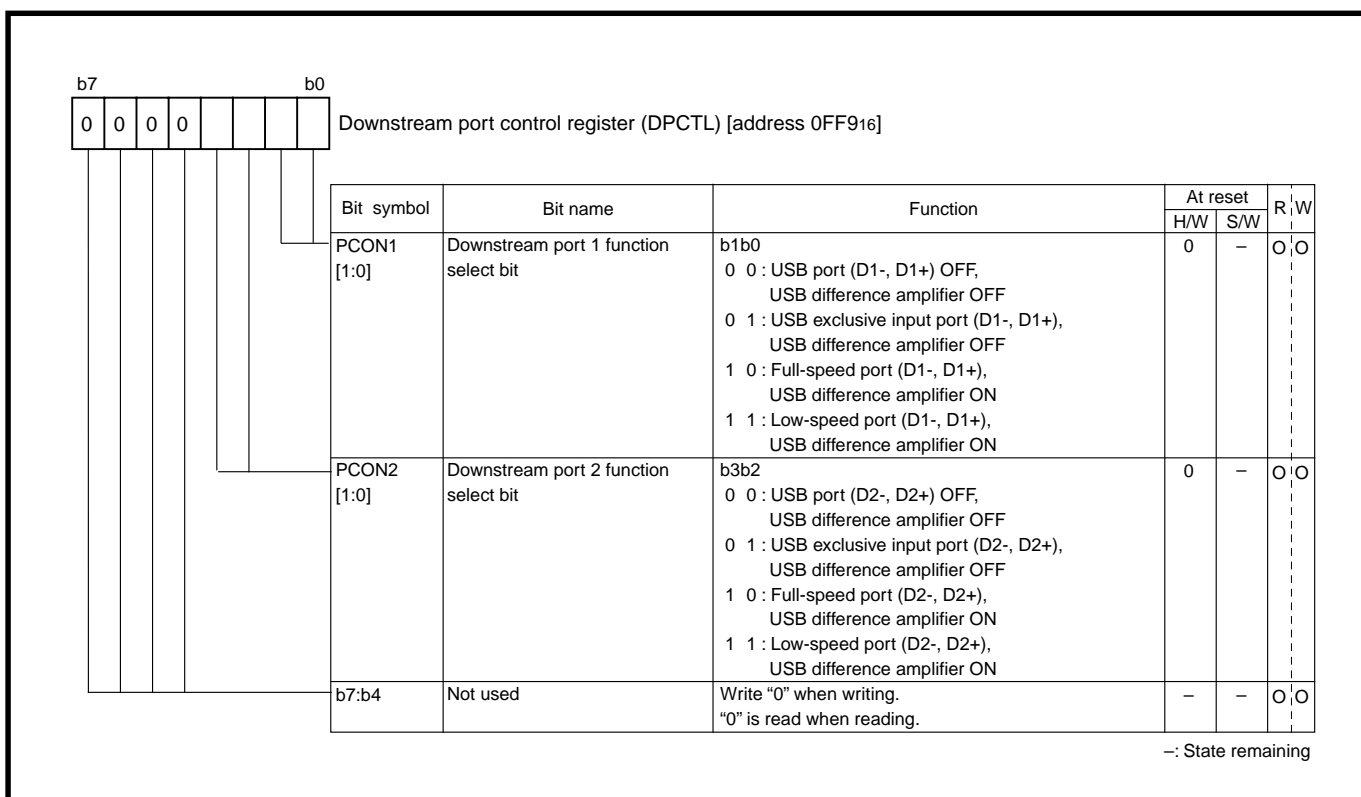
b7 b0

0 0 0 0

Downstream port control register (DPCTL) [address 0FF9$_{16}$]

| Bit symbol | Bit name | Function | At reset H/W | At reset S/W | R | W |
|---|---|---|---|---|---|---|
| PCON1 [1:0] | Downstream port 1 function select bit | b1b0<br>0 0 : USB port (D1-, D1+) OFF, USB difference amplifier OFF<br>0 1 : USB exclusive input port (D1-, D1+), USB difference amplifier OFF<br>1 0 : Full-speed port (D1-, D1+), USB difference amplifier ON<br>1 1 : Low-speed port (D1-, D1+), USB difference amplifier ON | 0 | – | O | O |
| PCON2 [1:0] | Downstream port 2 function select bit | b3b2<br>0 0 : USB port (D2-, D2+) OFF, USB difference amplifier OFF<br>0 1 : USB exclusive input port (D2-, D2+), USB difference amplifier OFF<br>1 0 : Full-speed port (D2-, D2+), USB difference amplifier ON<br>1 1 : Low-speed port (D2-, D2+), USB difference amplifier ON | 0 | – | O | O |
| b7:b4 | Not used | Write "0" when writing.<br>"0" is read when reading. | – | – | O | O |

–: State remaining